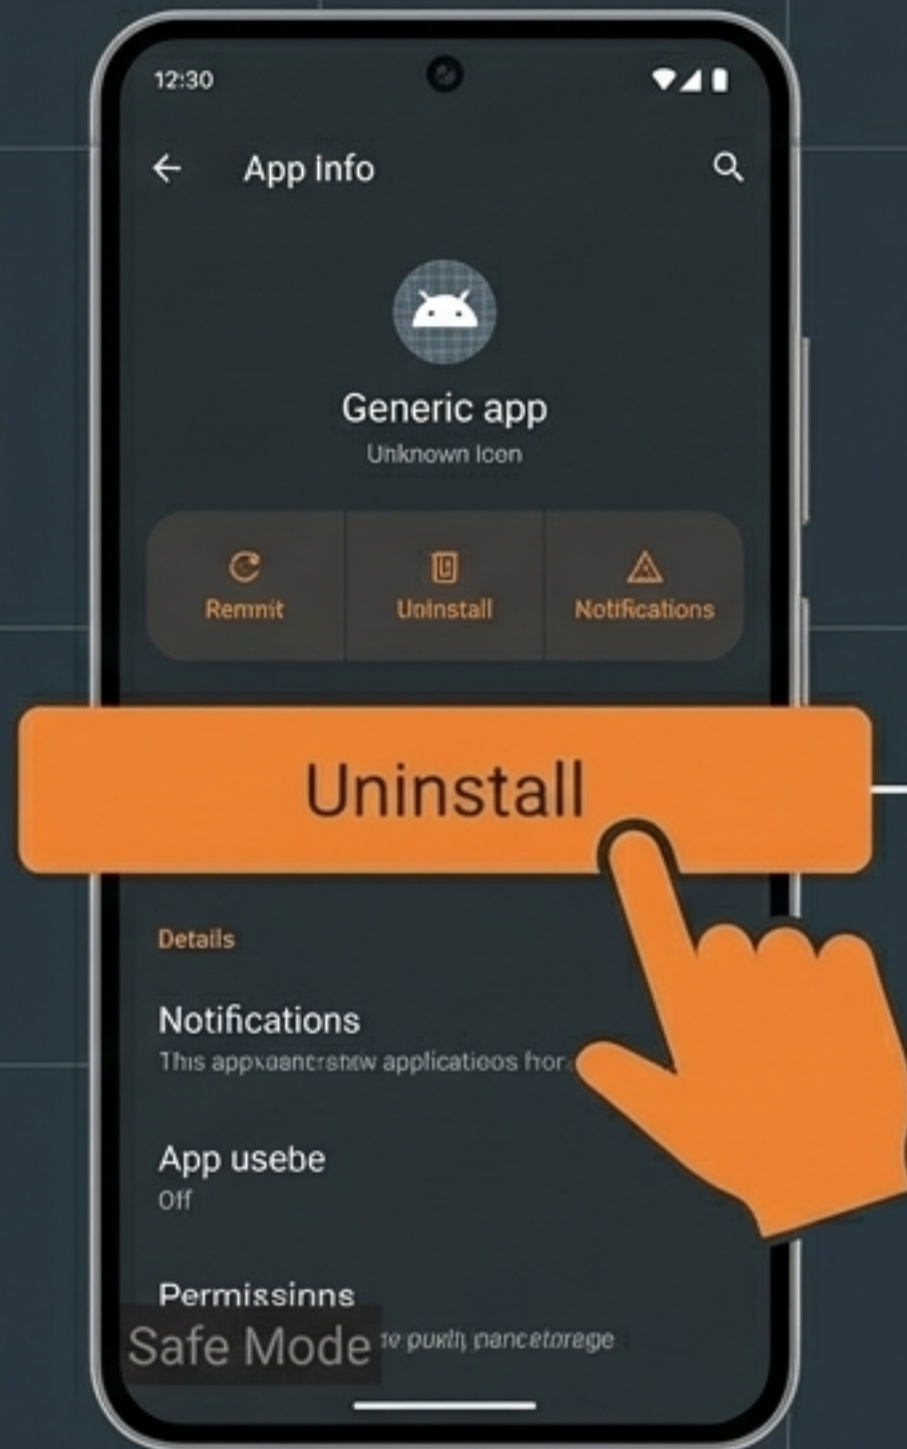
12:30

App info

Generic app
Unknown Icon

Remmit
Uninstall
Notifications

Uninstall

Details

Notifications
This appxoanerstew applicatioos fror

App usebe
Off

Permissinns
Safe Mode
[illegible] pukh pancetorege